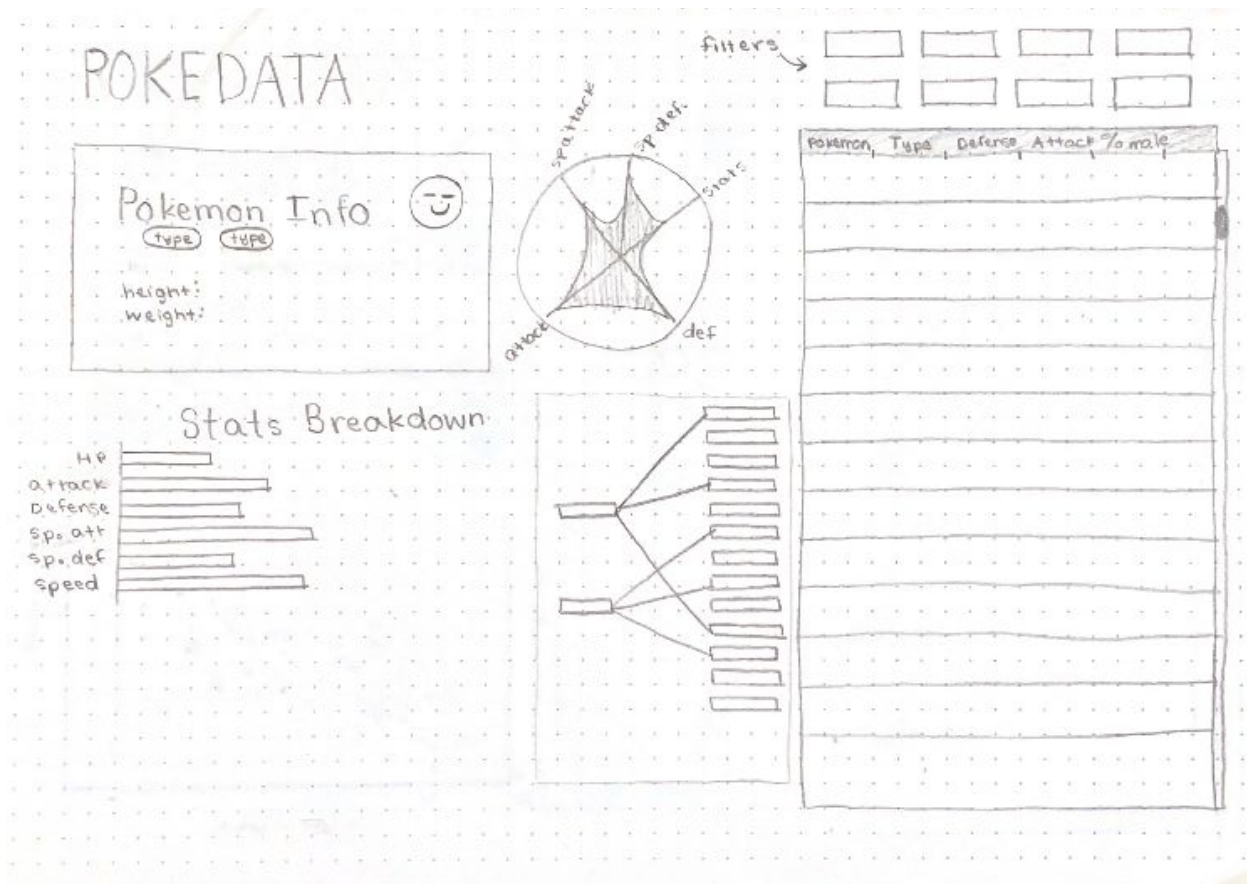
POKEDATA

filters

Pokemon Info
type type
height:
weight:

sp. attack
sp. def.
stats
attack
def

| Pokemon | Type | Defense | Attack | % male |
|---|---|---|---|---|

Stats Breakdown
HP
attack
Defense
sp. att
sp. def
speed